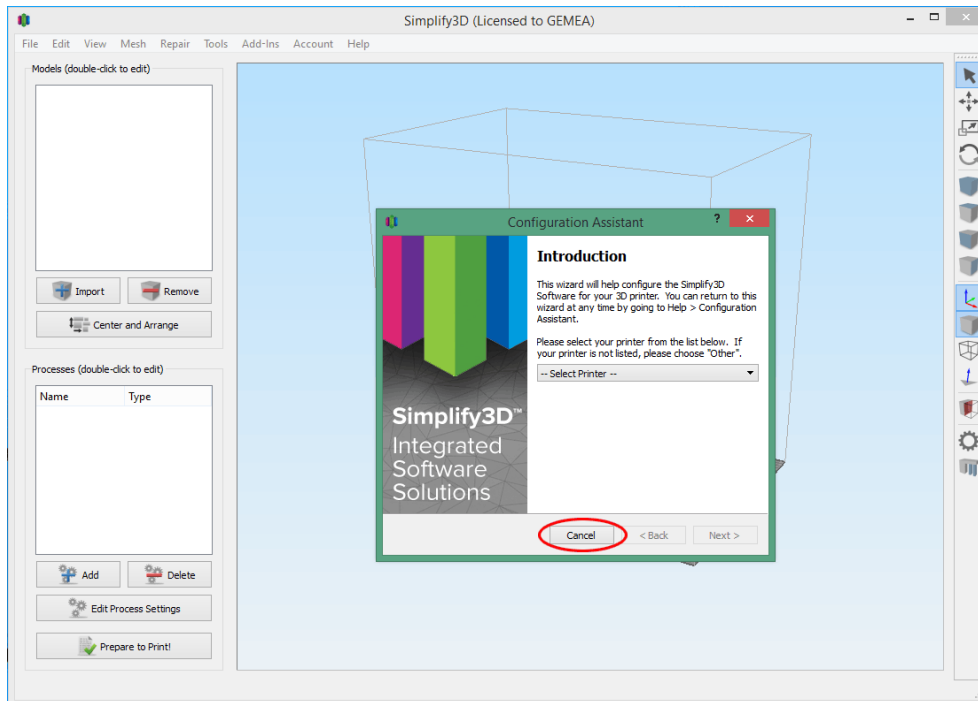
Simplify3D (Licensed to GEMEA)

File Edit View Mesh Repair Tools Add-Ins Account Help

Models (double-click to edit)

Import Remove

Center and Arrange

Processes (double-click to edit)

| Name | Type |
|---|---|

Add Delete

Edit Process Settings

Prepare to Print!

Configuration Assistant

Simplify3D™
Integrated
Software
Solutions

Introduction

This wizard will help configure the Simplify3D Software for your 3D printer. You can return to this wizard at any time by going to Help > Configuration Assistant.

Please select your printer from the list below. If your printer is not listed, please choose "Other".

-- Select Printer --

Cancel < Back Next >